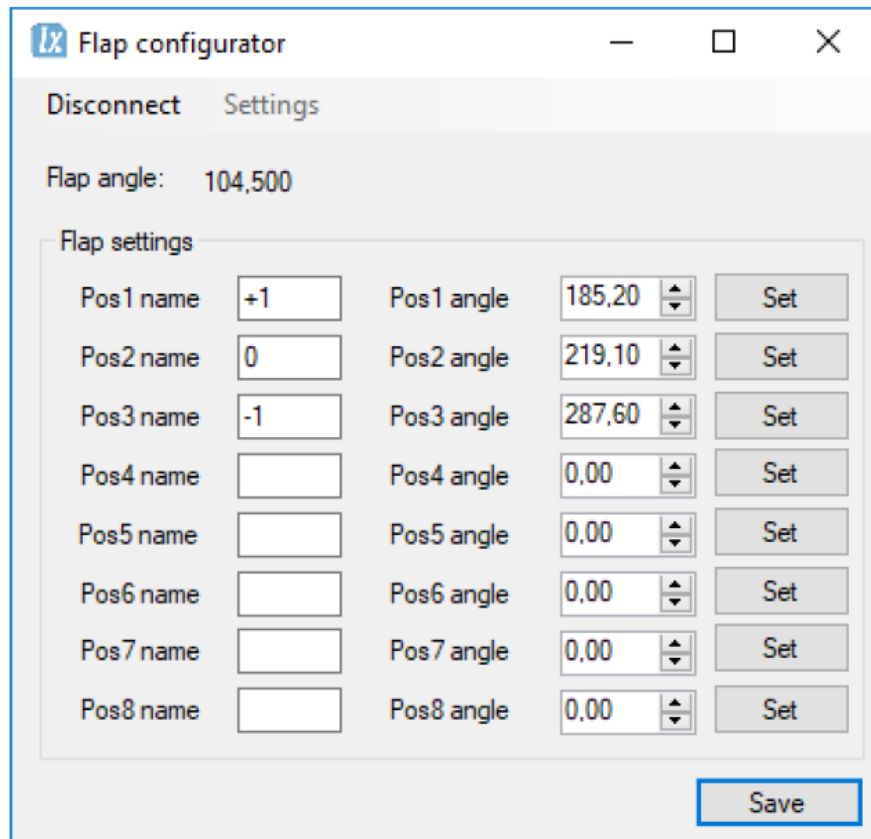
lx Flap configurator

Disconnect Settings

Flap angle: 104,500

Flap settings

| | | | | |
|---|---|---|---|---|
| Pos1 name | +1 | Pos1 angle | 185,20 | Set |
| Pos2 name | 0 | Pos2 angle | 219,10 | Set |
| Pos3 name | -1 | Pos3 angle | 287,60 | Set |
| Pos4 name | | Pos4 angle | 0,00 | Set |
| Pos5 name | | Pos5 angle | 0,00 | Set |
| Pos6 name | | Pos6 angle | 0,00 | Set |
| Pos7 name | | Pos7 angle | 0,00 | Set |
| Pos8 name | | Pos8 angle | 0,00 | Set |

Save